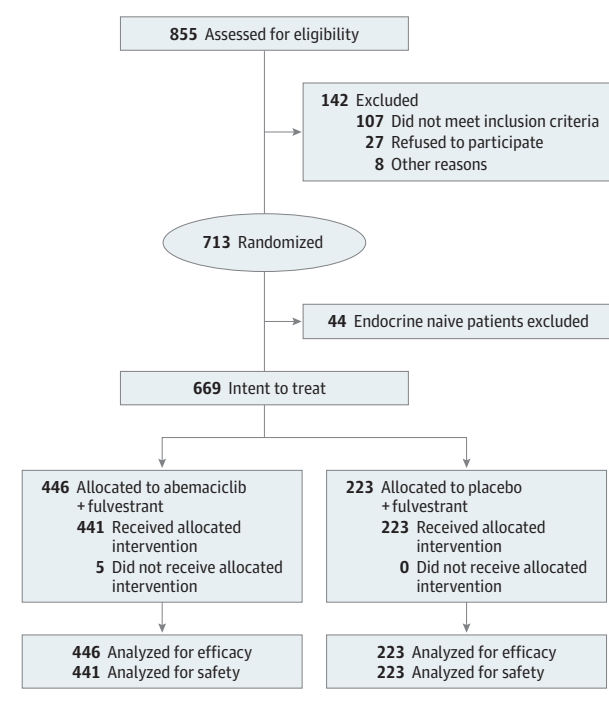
**855** Assessed for eligibility

**142** Excluded
**107** Did not meet inclusion criteria
**27** Refused to participate
**8** Other reasons

**713** Randomized

**44** Endocrine naive patients excluded

**669** Intent to treat

**446** Allocated to abemaciclib + fulvestrant
**441** Received allocated intervention
**5** Did not receive allocated intervention

**223** Allocated to placebo + fulvestrant
**223** Received allocated intervention
**0** Did not receive allocated intervention

**446** Analyzed for efficacy
**441** Analyzed for safety

**223** Analyzed for efficacy
**223** Analyzed for safety